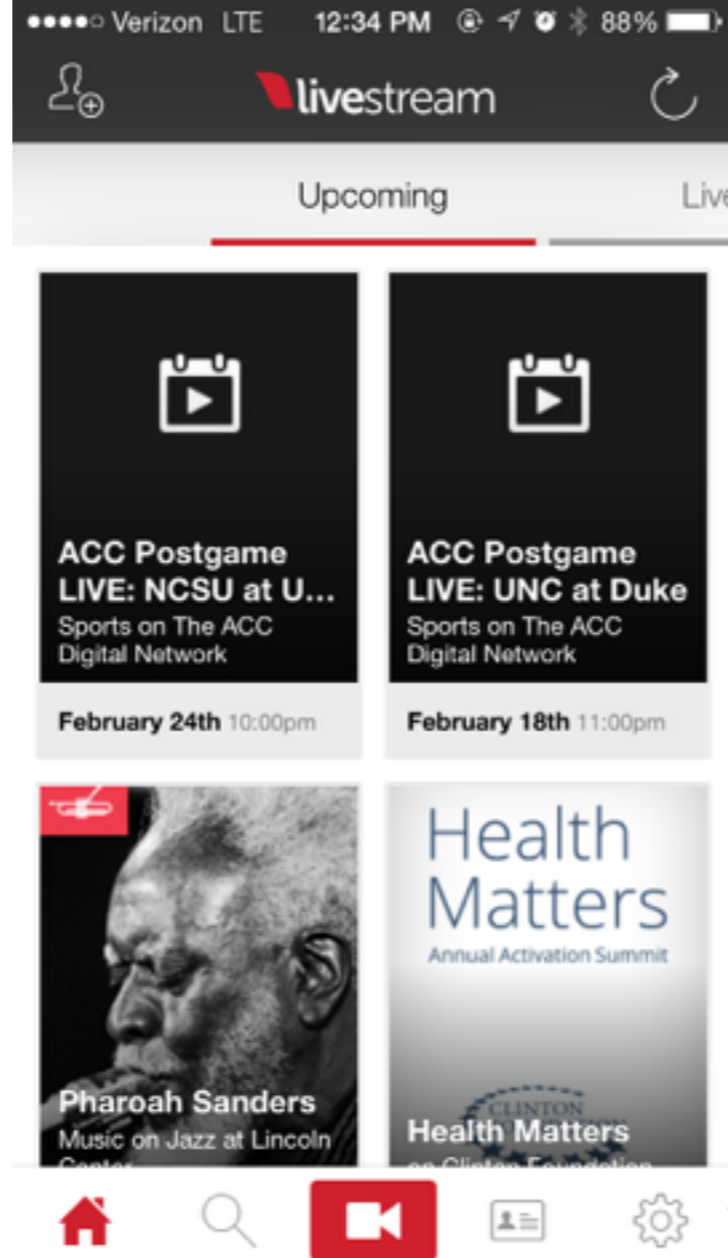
●●●●○ Verizon LTE 12:34 PM 88%

livestream

Upcoming

Live

ACC Postgame LIVE: NCSU at U...
Sports on The ACC Digital Network

February 24th 10:00pm

ACC Postgame LIVE: UNC at Duke
Sports on The ACC Digital Network

February 18th 11:00pm

Pharoah Sanders
Music on Jazz at Lincoln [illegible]

Health Matters
Annual Activation Summit

CLINTON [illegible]

Health Matters
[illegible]